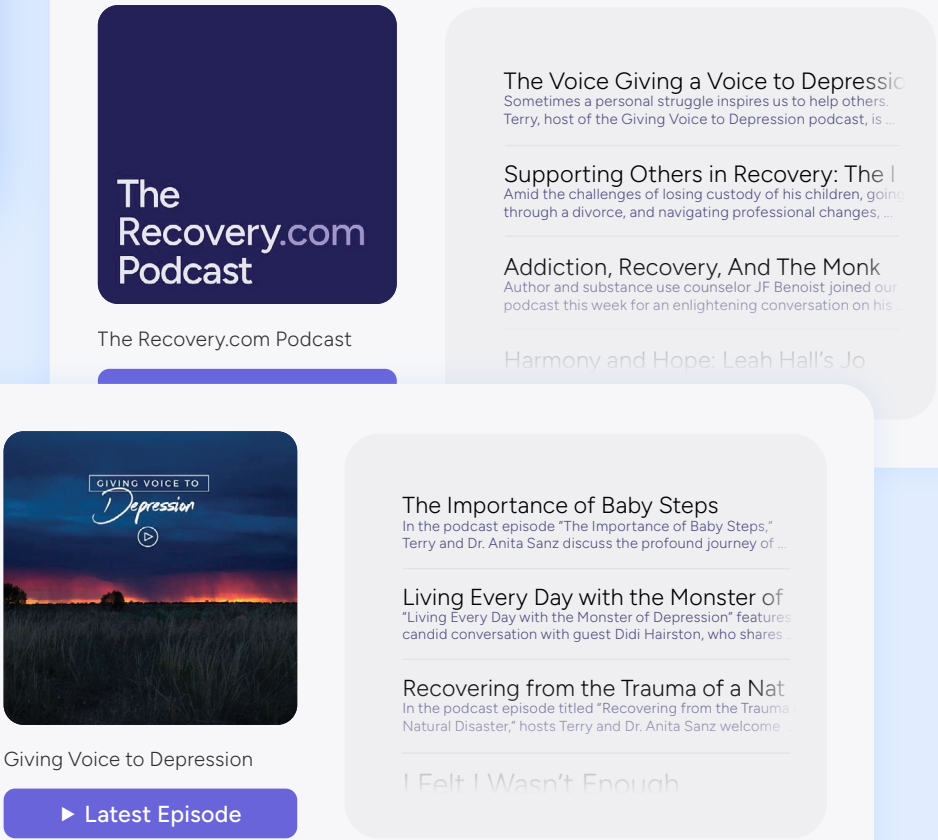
The Recovery.com Podcast

The Recovery.com Podcast

The Voice Giving a Voice to Depressio

Sometimes a personal struggle inspires us to help others. Terry, host of the Giving Voice to Depression podcast, is ...

Supporting Others in Recovery: The I

Amid the challenges of losing custody of his children, going through a divorce, and navigating professional changes, ...

Addiction, Recovery, And The Monk

Author and substance use counselor JF Benoist joined our podcast this week for an enlightening conversation on his ...

Harmony and Hope: Leah Hall's Jo

GIVING VOICE TO Depression

Giving Voice to Depression

▶ Latest Episode

The Importance of Baby Steps

In the podcast episode "The Importance of Baby Steps," Terry and Dr. Anita Sanz discuss the profound journey of ...

Living Every Day with the Monster of

"Living Every Day with the Monster of Depression" features candid conversation with guest Didi Hairston, who shares ...

Recovering from the Trauma of a Nat

In the podcast episode titled "Recovering from the Trauma Natural Disaster," hosts Terry and Dr. Anita Sanz welcome ...

I Felt I Wasn't Enough